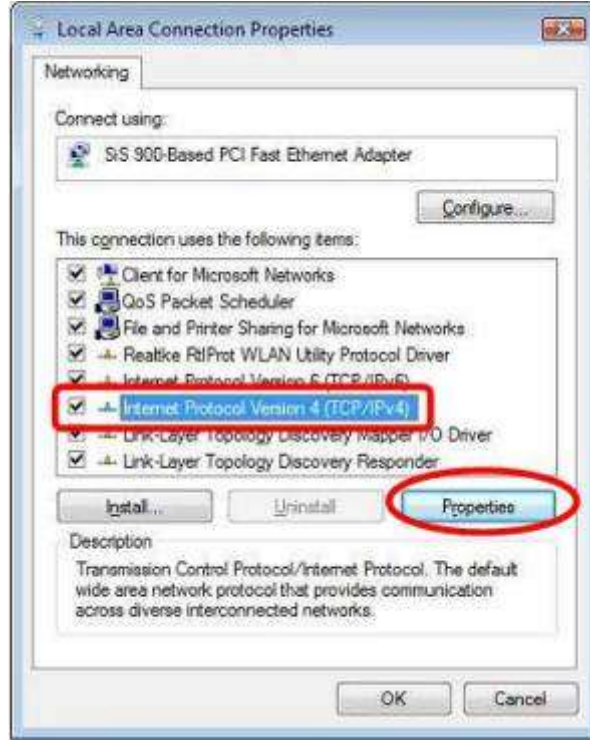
Local Area Connection Properties

Networking

Connect using:

SiS 900-Based PCI Fast Ethernet Adapter

Configure...

This connection uses the following items:

Client for Microsoft Networks
QoS Packet Scheduler
File and Printer Sharing for Microsoft Networks
Realtke RtlProt WLAN Utility Protocol Driver
Internet Protocol Version 6 (TCP/IPv6)
Internet Protocol Version 4 (TCP/IPv4)
Link-Layer Topology Discovery Mapper I/O Driver
Link-Layer Topology Discovery Responder

Install... Uninstall Properties

Description

Transmission Control Protocol/Internet Protocol. The default wide area network protocol that provides communication across diverse interconnected networks.

OK Cancel